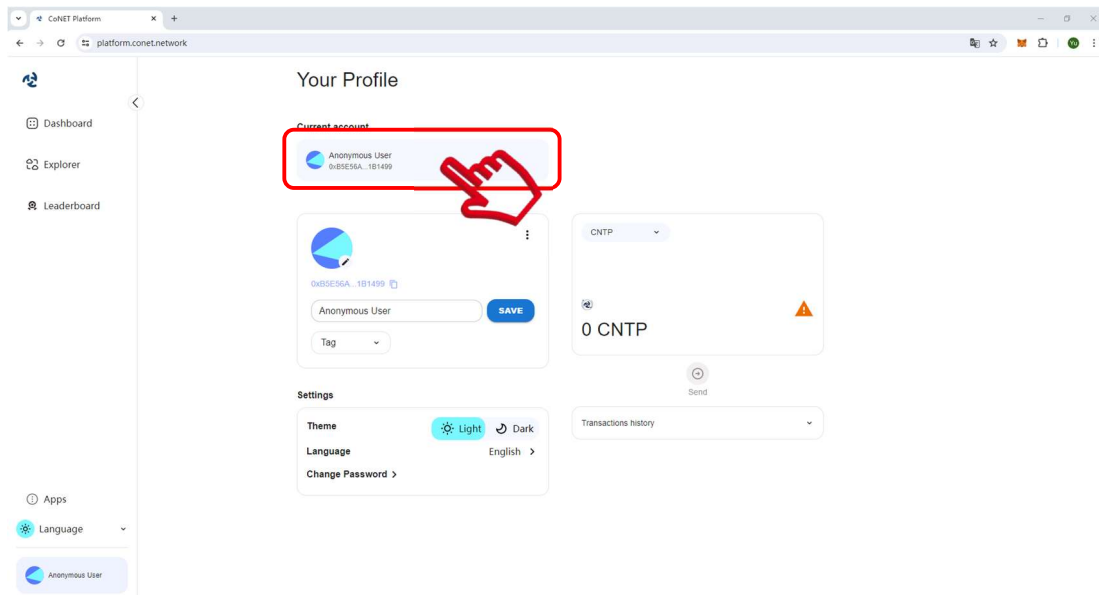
CoNET Platform

platform.conet.network

Yu

Dashboard

Explorer

Leaderboard

Your Profile

Current account

Anonymous User
0xB5E56A...1B1499

0xB5E56A...1B1499

Anonymous User

SAVE

Tag

CNTP

0 CNTP

Send

Settings

Theme

Light

Dark

Language

English

Change Password

Transactions history

Apps

Language

Anonymous User